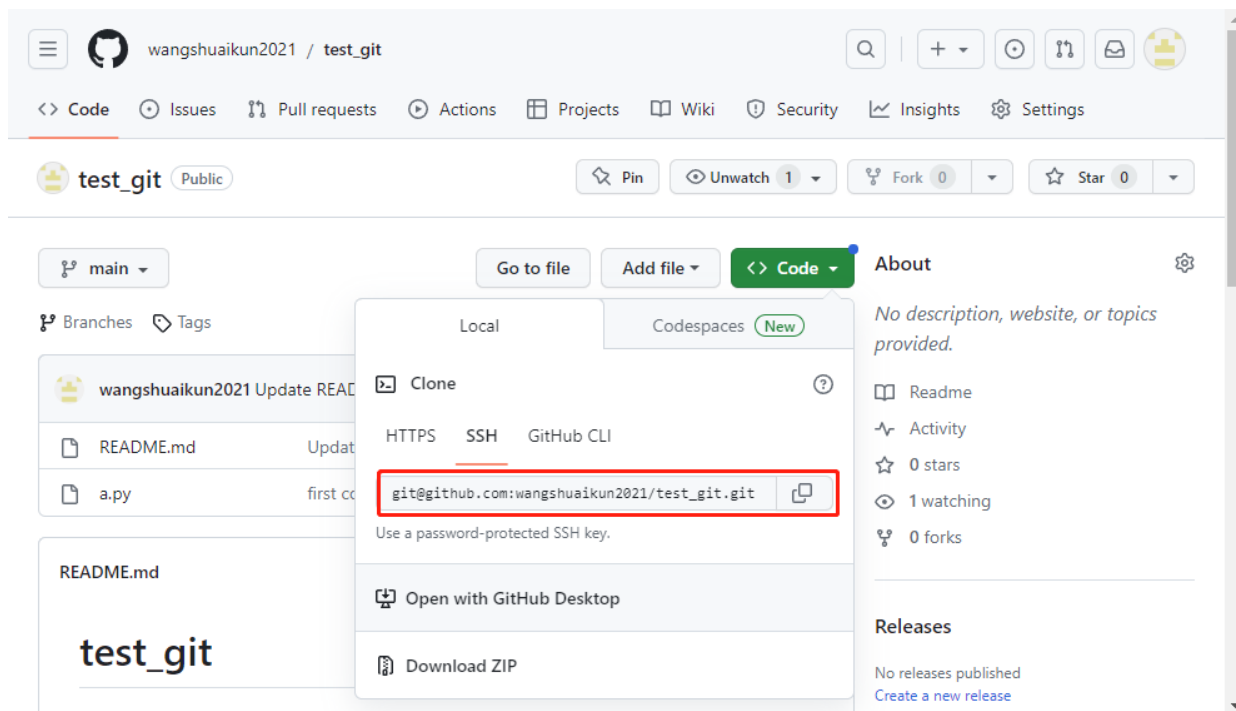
wangshuaikun2021 / test_git

Code Issues Pull requests Actions Projects Wiki Security Insights Settings

test_git Public

Pin Unwatch 1 Fork 0 Star 0

main

Go to file Add file Code

Branches Tags

wangshuaikun2021 Update READ

README.md Updat

a.py first co

README.md

test_git

Local Codespaces New

Clone

HTTPS SSH GitHub CLI

git@github.com:wangshuaikun2021/test_git.git

Use a password-protected SSH key.

Open with GitHub Desktop

Download ZIP

About

No description, website, or topics provided.

Readme

Activity

0 stars

1 watching

0 forks

Releases

No releases published

Create a new release